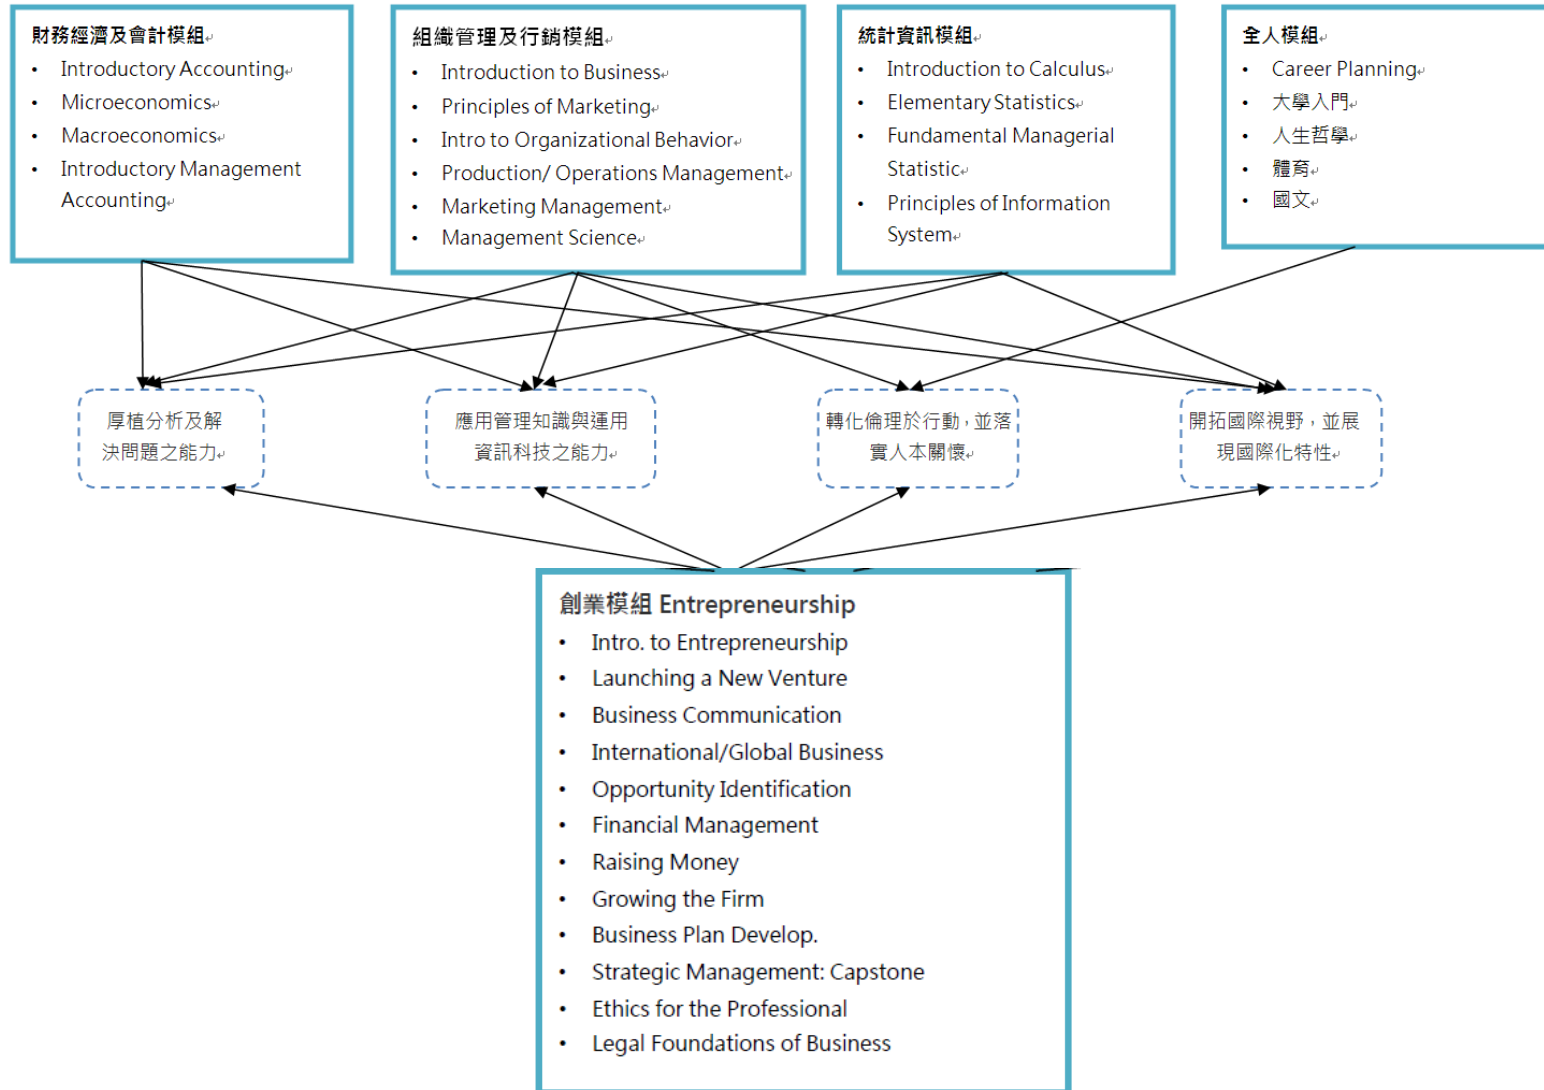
財務經濟及會計模組
- Introductory Accounting
- Microeconomics
- Macroeconomics
- Introductory Management Accounting

組織管理及行銷模組
- Introduction to Business
- Principles of Marketing
- Intro to Organizational Behavior
- Production/ Operations Management
- Marketing Management
- Management Science

統計資訊模組
- Introduction to Calculus
- Elementary Statistics
- Fundamental Managerial Statistic
- Principles of Information System

全人模組
- Career Planning
- 大學入門
- 人生哲學
- 體育
- 國文

厚植分析及解決問題之能力

應用管理知識與運用資訊科技之能力

轉化倫理於行動，並落實人本關懷

開拓國際視野，並展現國際化特性

創業模組 Entrepreneurship
- Intro. to Entrepreneurship
- Launching a New Venture
- Business Communication
- International/Global Business
- Opportunity Identification
- Financial Management
- Raising Money
- Growing the Firm
- Business Plan Develop.
- Strategic Management: Capstone
- Ethics for the Professional
- Legal Foundations of Business